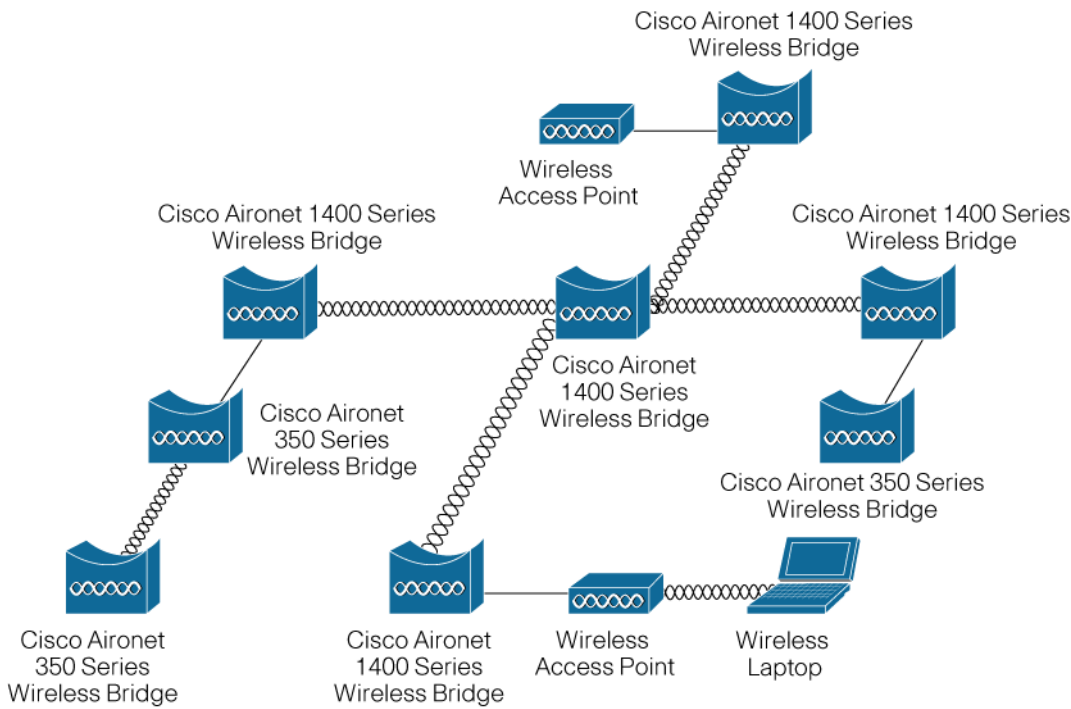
Cisco Aironet 1400 Series
Wireless Bridge

Wireless
Access Point

Cisco Aironet 1400 Series
Wireless Bridge

Cisco Aironet 1400 Series
Wireless Bridge

Cisco Aironet
1400 Series
Wireless Bridge

Cisco Aironet
350 Series
Wireless Bridge

Cisco Aironet 350 Series
Wireless Bridge

Cisco Aironet
350 Series
Wireless Bridge

Cisco Aironet
1400 Series
Wireless Bridge

Wireless
Access Point

Wireless
Laptop